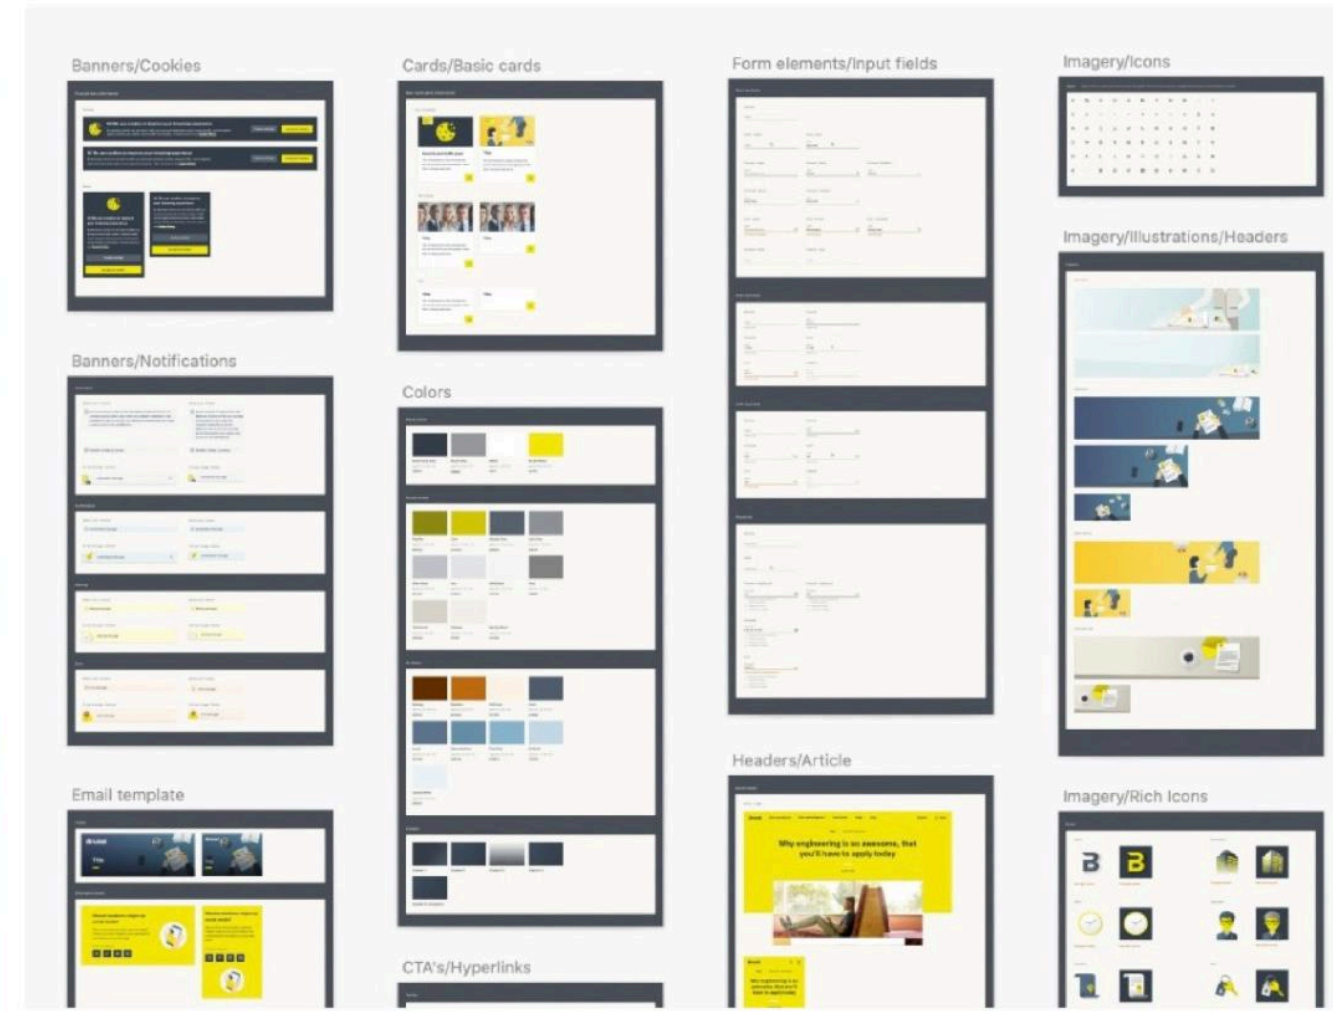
Banners/Cookies

Cards/Basic cards

Form elements/Input fields

Imagery/Icons

Imagery/Illustrations/Headers

Banners/Notifications

Colors

Email template

Headers/Article

Why engineering is so awesome, that you'll have to apply today

Imagery/Rich Icons

CTA's/Hyperlinks